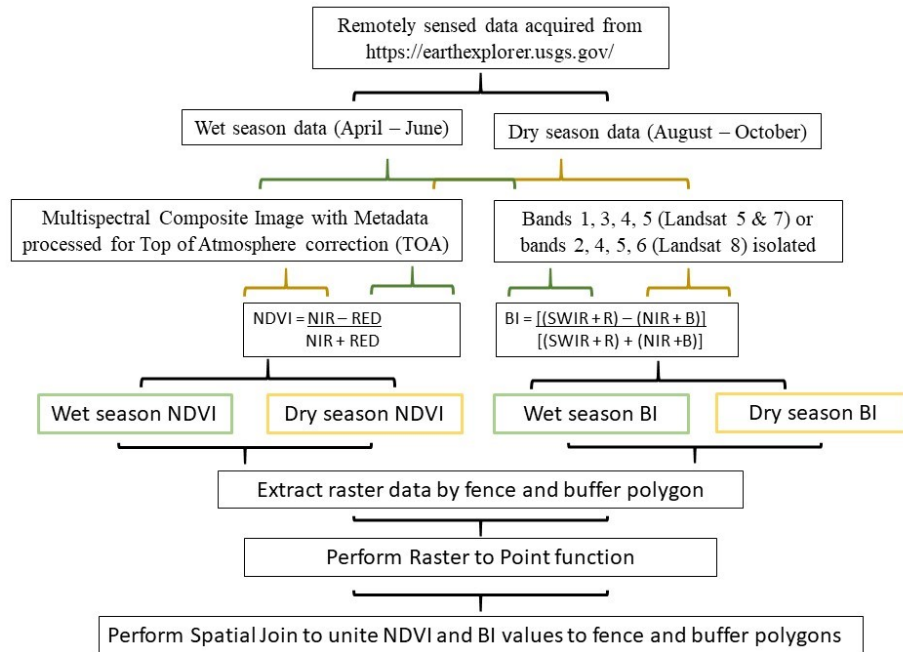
Remotely sensed data acquired from https://earthexplorer.usgs.gov/

Wet season data (April – June)

Dry season data (August – October)

Multispectral Composite Image with Metadata processed for Top of Atmosphere correction (TOA)

Bands 1, 3, 4, 5 (Landsat 5 & 7) or bands 2, 4, 5, 6 (Landsat 8) isolated

NDVI = $\frac{NIR - RED}{NIR + RED}$

BI = $\frac{[(SWIR + R) - (NIR + B)]}{[(SWIR + R) + (NIR + B)]}$

Wet season NDVI

Dry season NDVI

Wet season BI

Dry season BI

Extract raster data by fence and buffer polygon

Perform Raster to Point function

Perform Spatial Join to unite NDVI and BI values to fence and buffer polygons